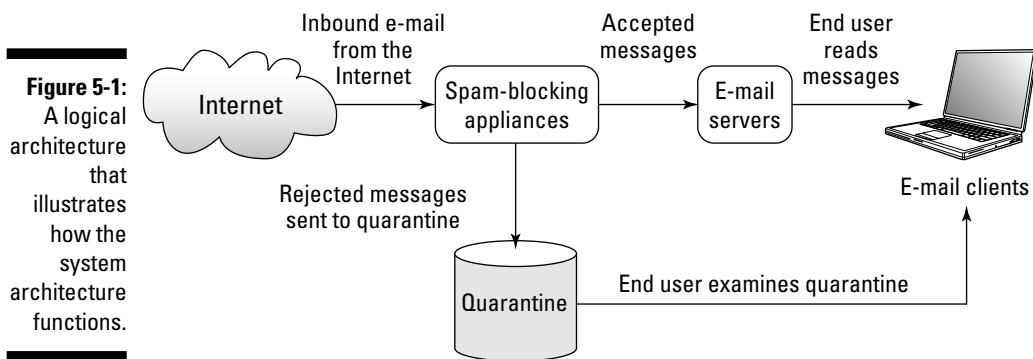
Figure 5-1: A logical architecture that illustrates how the system architecture functions.

Internet

Inbound e-mail from the Internet

Spam-blocking appliances

Accepted messages

E-mail servers

End user reads messages

E-mail clients

Rejected messages sent to quarantine

Quarantine

End user examines quarantine